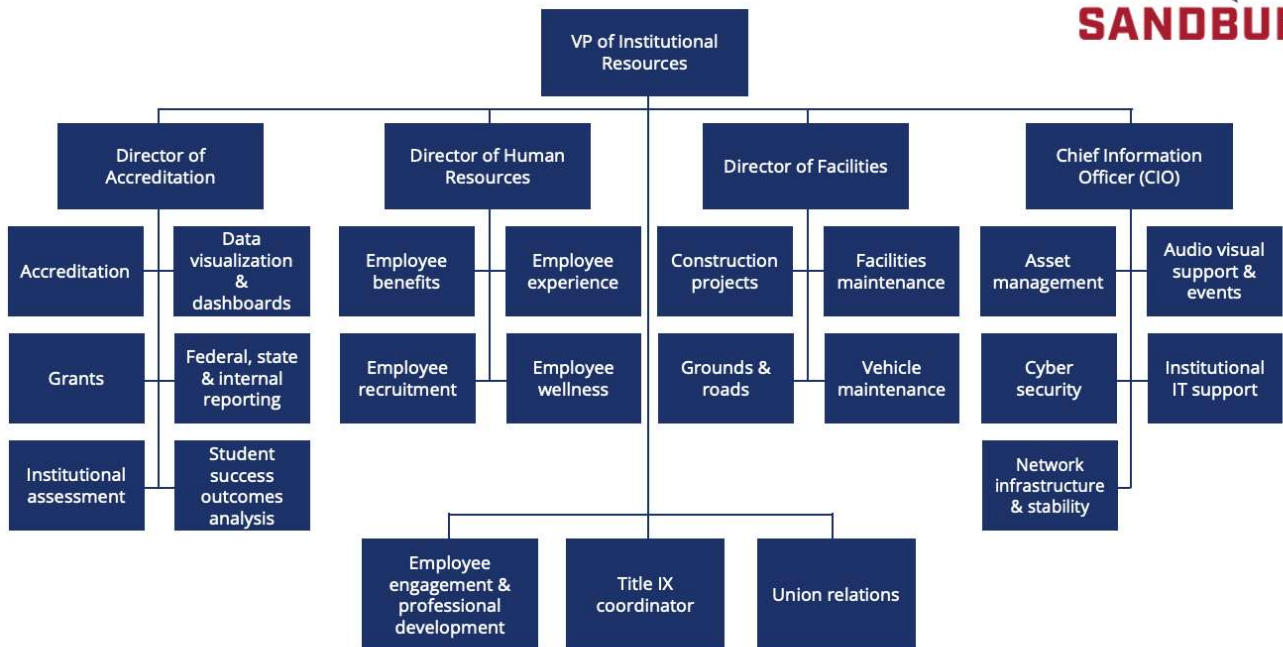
SANDBU

VP of Institutional Resources

Director of Accreditation

Director of Human Resources

Director of Facilities

Chief Information Officer (CIO)

Accreditation

Data visualization & dashboards

Grants

Federal, state & internal reporting

Institutional assessment

Student success outcomes analysis

Employee benefits

Employee experience

Employee recruitment

Employee wellness

Construction projects

Facilities maintenance

Grounds & roads

Vehicle maintenance

Asset management

Audio visual support & events

Cyber security

Institutional IT support

Network infrastructure & stability

Employee engagement & professional development

Title IX coordinator

Union relations